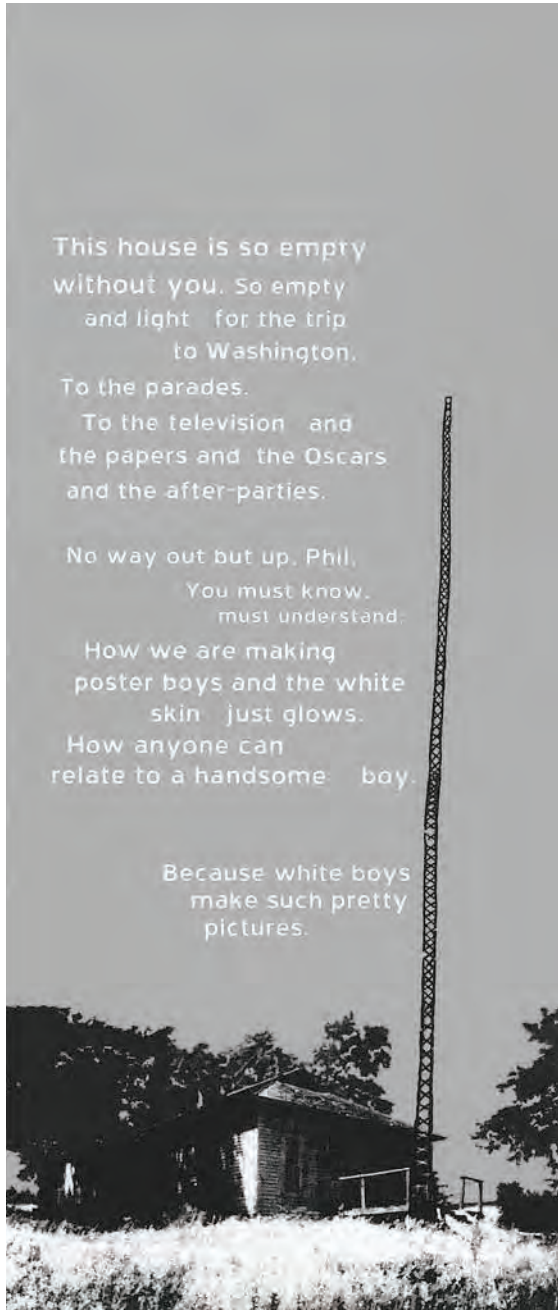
This house is so empty without you. So empty and light for the trip to Washington.
To the parades.
To the television and the papers and the Oscars and the after-parties.

No way out but up, Phil.
You must know,
must understand:
How we are making poster boys and the white skin just glows.
How anyone can relate to a handsome boy.

Because white boys make such pretty pictures.